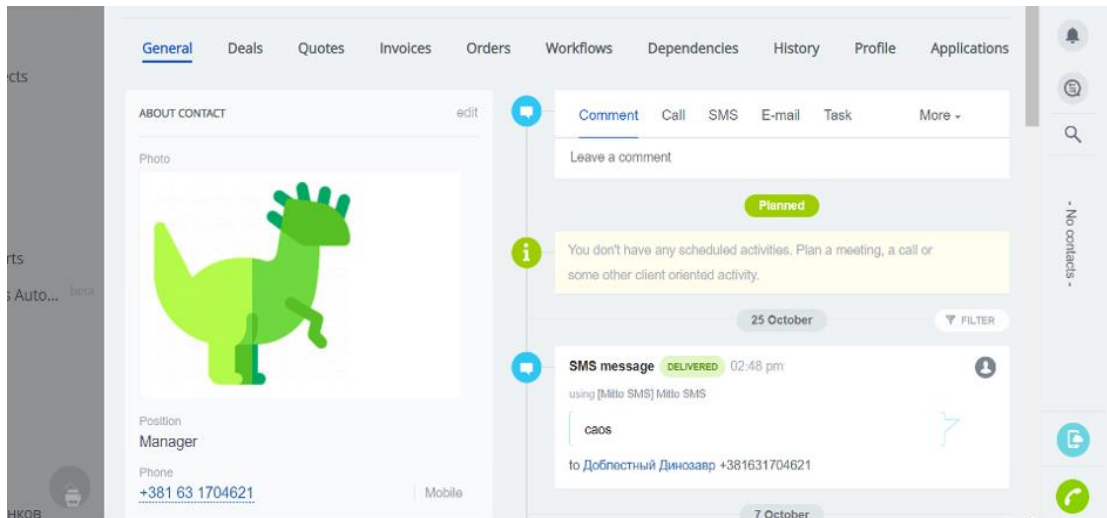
cts

rts

s Auto... beta

НКОВ

General Deals Quotes Invoices Orders Workflows Dependencies History Profile Applications

ABOUT CONTACT edit

Photo

Position
Manager

Phone
+381 63 1704621 Mobile

Comment Call SMS E-mail Task More

Leave a comment

Planned

You don't have any scheduled activities. Plan a meeting, a call or some other client oriented activity.

25 October

FILTER

SMS message DELIVERED 02:48 pm

using [Mitto SMS] Mitto SMS

caos

to Добпостный Динозавр +381631704621

7 October

- No contacts -